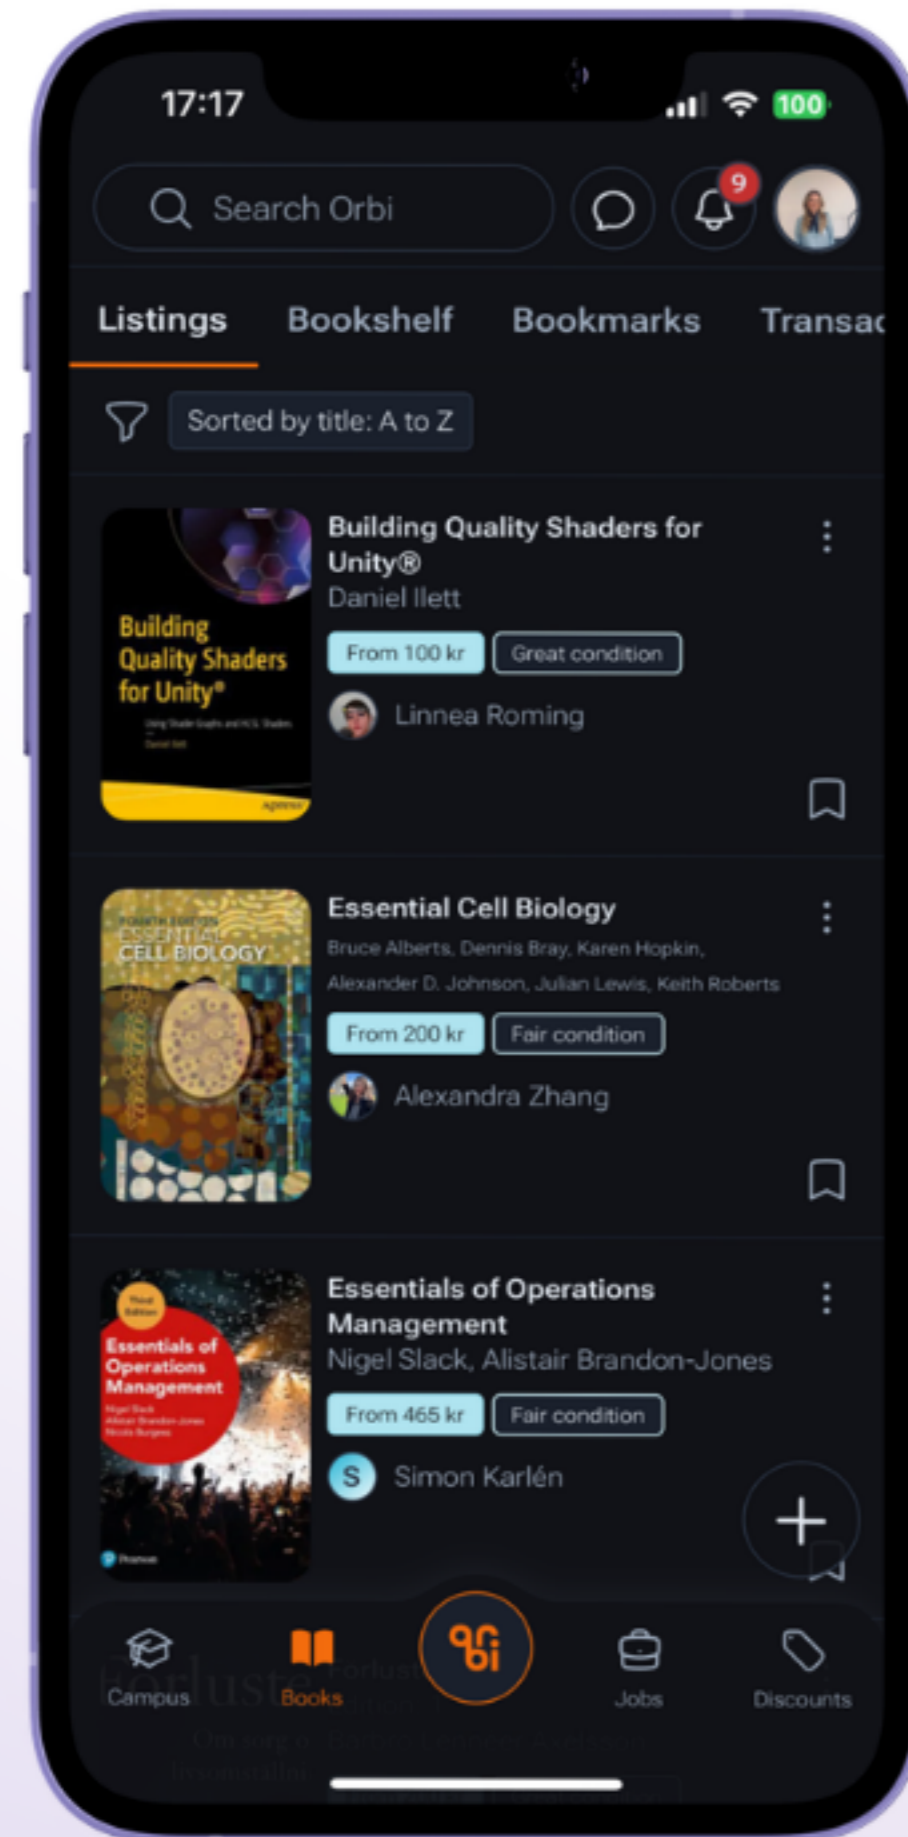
17:17

100

Search Orbi

9

Listings Bookshelf Bookmarks Transac

Sorted by title: A to Z

Building Quality Shaders for Unity®

Building Quality Shaders for Unity®
Daniel Ilett
From 100 kr
Great condition
Linnea Roming

FOURTH EDITION ESSENTIAL CELL BIOLOGY

Essential Cell Biology
Bruce Alberts, Dennis Bray, Karen Hopkin, Alexander D. Johnson, Julian Lewis, Keith Roberts
From 200 kr
Fair condition
Alexandra Zhang

Essentials of Operations Management

Essentials of Operations Management
Nigel Slack, Alistair Brandon-Jones
From 465 kr
Fair condition
S Simon Karlén

Campus Books Jobs Discounts